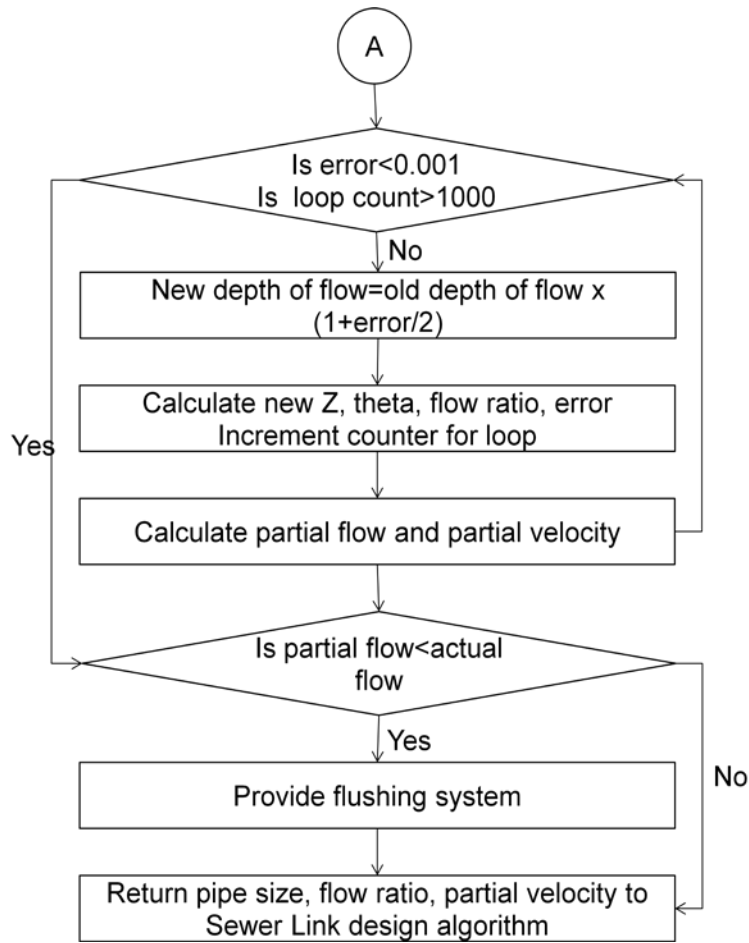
A

Is error<0.001
Is loop count>1000

No

New depth of flow=old depth of flow x (1+error/2)

Calculate new Z, theta, flow ratio, error
Increment counter for loop

Yes

Calculate partial flow and partial velocity

Is partial flow<actual flow

Yes

No

Provide flushing system

Return pipe size, flow ratio, partial velocity to Sewer Link design algorithm